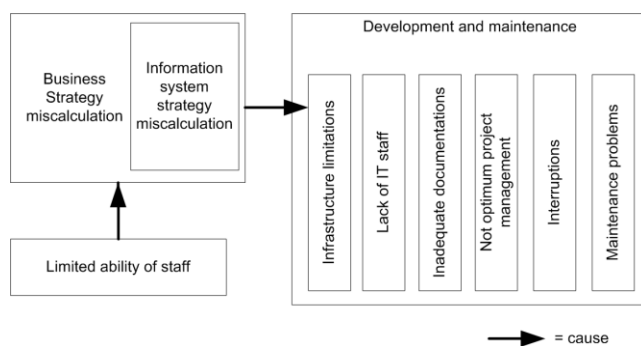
Business Strategy miscalculation

Information system strategy miscalculation

Limited ability of staff

Development and maintenance

Infrastructure limitations

Lack of IT staff

Inadequate documentations

Not optimum project management

Interruptions

Maintenance problems

= cause